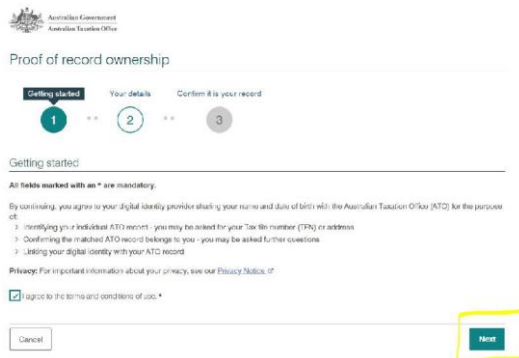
Australian Government
Australian Taxation Office

Proof of record ownership

Getting started

1

Your details

2

Confirm it is your record

3

Getting started

All fields marked with an * are mandatory.

By continuing, you agree to your digital identity provider sharing your name and date of birth with the Australian Taxation Office (ATO) for the purpose of:

> Identifying your individual ATO record - you may be asked for your Tax file number (TFN) or address
> Confirming the matched ATO record belong to you - you may be asked further questions
> Linking your digital identity with your ATO record

Privacy: For important information about your privacy, see our Privacy Notice

I agree to the terms and conditions of use. *

Cancel

Next